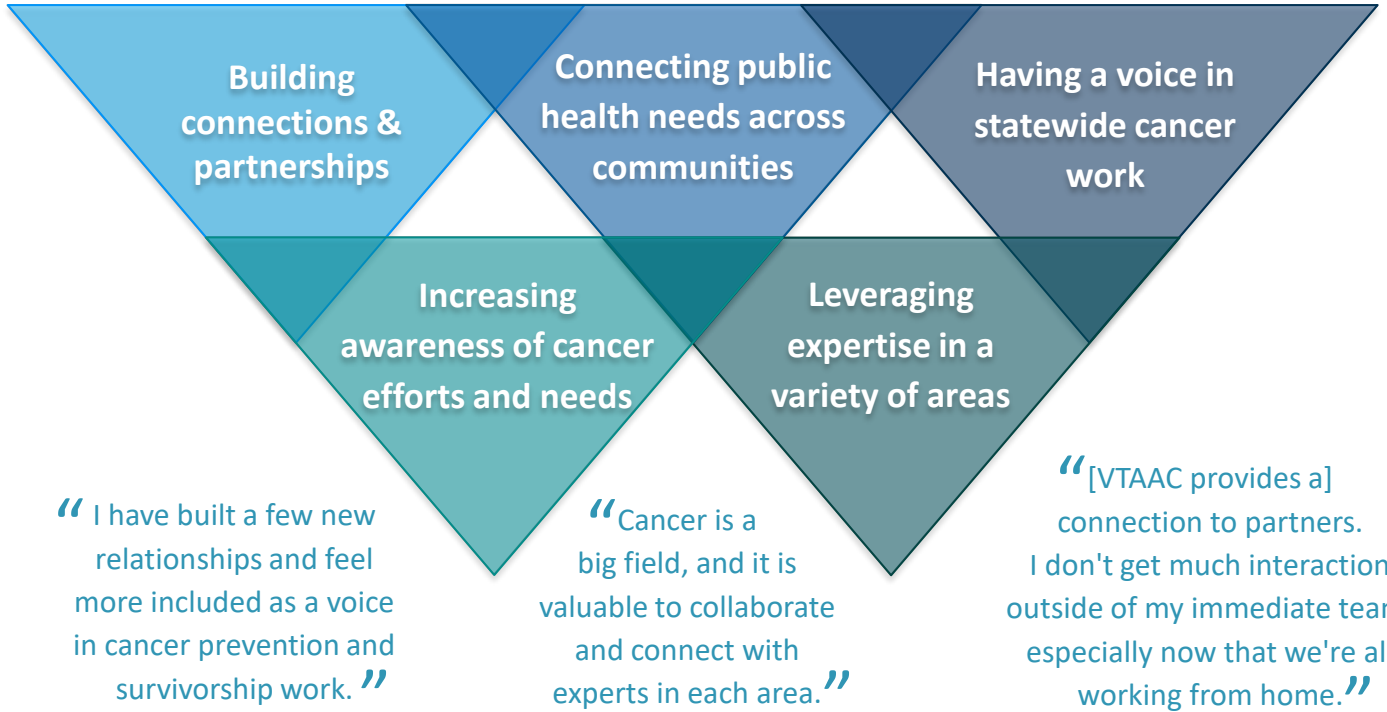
Building connections & partnerships

Connecting public health needs across communities

Having a voice in statewide cancer work

Increasing awareness of cancer efforts and needs

Leveraging expertise in a variety of areas

“ I have built a few new relationships and feel more included as a voice in cancer prevention and survivorship work. ”

“Cancer is a big field, and it is valuable to collaborate and connect with experts in each area.”

“[VTAAC provides a] connection to partners. I don't get much interaction outside of my immediate team, especially now that we're all working from home.”